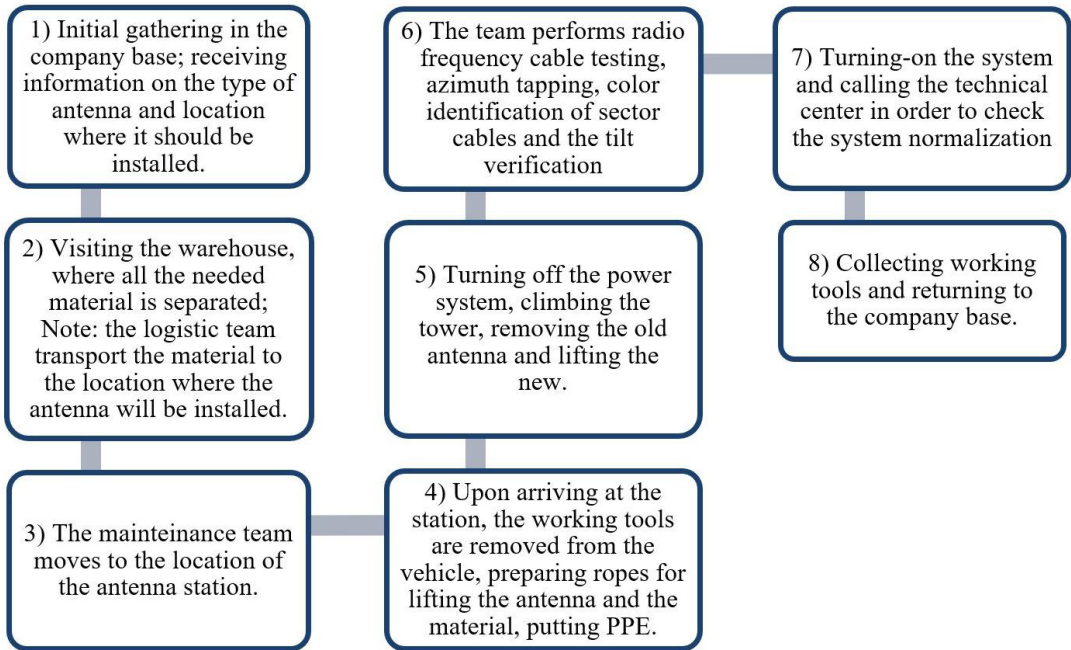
1) Initial gathering in the company base; receiving information on the type of antenna and location where it should be installed.

2) Visiting the warehouse, where all the needed material is separated; Note: the logistic team transport the material to the location where the antenna will be installed.

3) The mainteinance team moves to the location of the antenna station.

4) Upon arriving at the station, the working tools are removed from the vehicle, preparing ropes for lifting the antenna and the material, putting PPE.

5) Turning off the power system, climbing the tower, removing the old antenna and lifting the new.

6) The team performs radio frequency cable testing, azimuth tapping, color identification of sector cables and the tilt verification

7) Turning-on the system and calling the technical center in order to check the system normalization

8) Collecting working tools and returning to the company base.